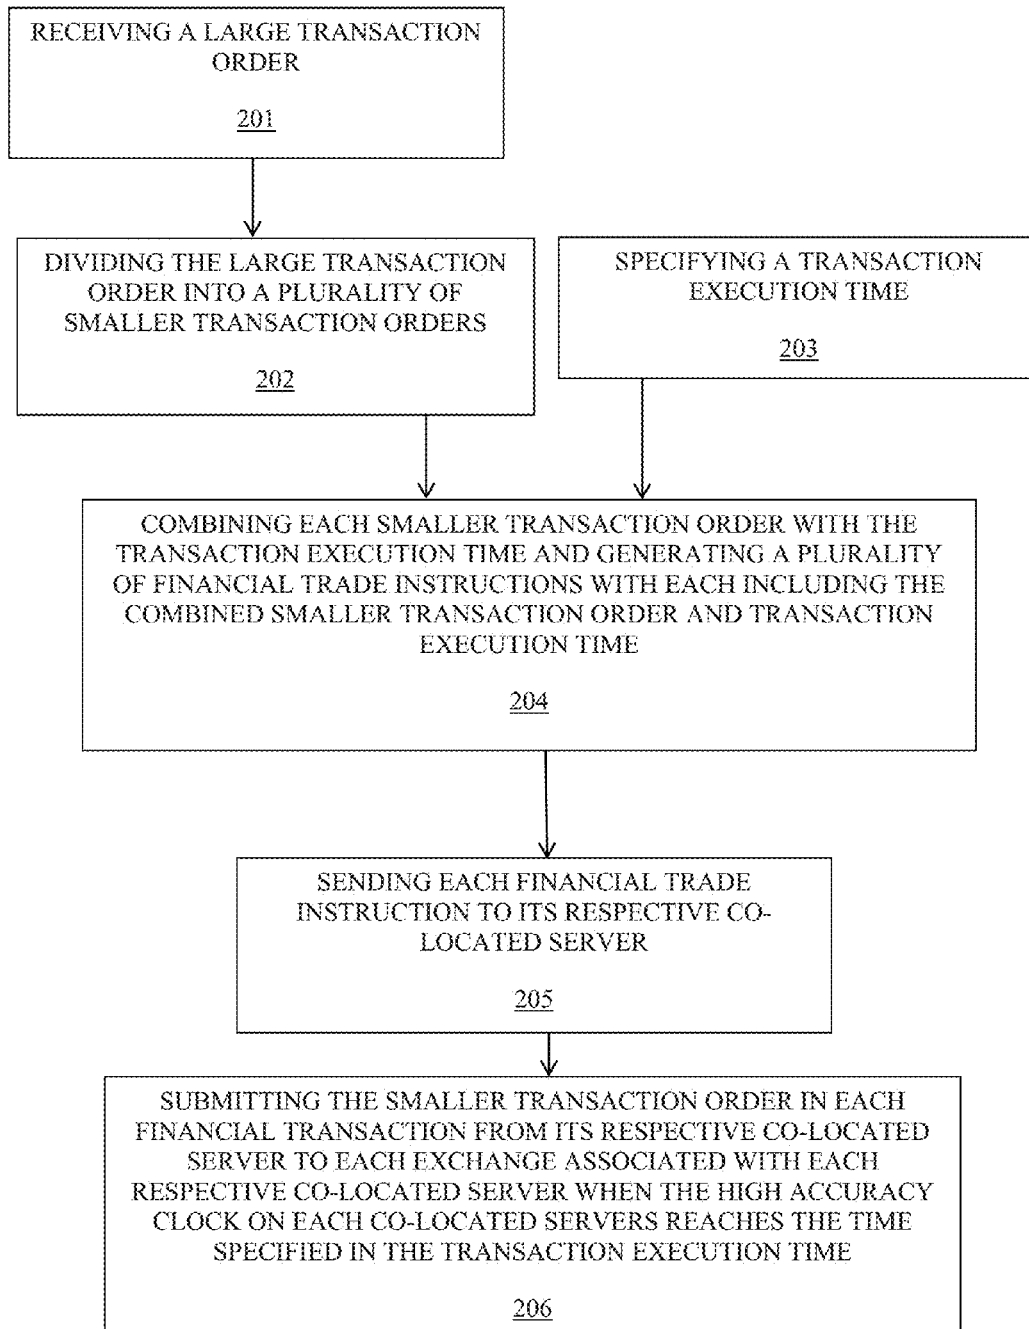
RECEIVING A LARGE TRANSACTION ORDER

201

DIVIDING THE LARGE TRANSACTION ORDER INTO A PLURALITY OF SMALLER TRANSACTION ORDERS

202

SPECIFYING A TRANSACTION EXECUTION TIME

203

COMBINING EACH SMALLER TRANSACTION ORDER WITH THE TRANSACTION EXECUTION TIME AND GENERATING A PLURALITY OF FINANCIAL TRADE INSTRUCTIONS WITH EACH INCLUDING THE COMBINED SMALLER TRANSACTION ORDER AND TRANSACTION EXECUTION TIME

204

SENDING EACH FINANCIAL TRADE INSTRUCTION TO ITS RESPECTIVE CO-LOCATED SERVER

205

SUBMITTING THE SMALLER TRANSACTION ORDER IN EACH FINANCIAL TRANSACTION FROM ITS RESPECTIVE CO-LOCATED SERVER TO EACH EXCHANGE ASSOCIATED WITH EACH RESPECTIVE CO-LOCATED SERVER WHEN THE HIGH ACCURACY CLOCK ON EACH CO-LOCATED SERVERS REACHES THE TIME SPECIFIED IN THE TRANSACTION EXECUTION TIME

206